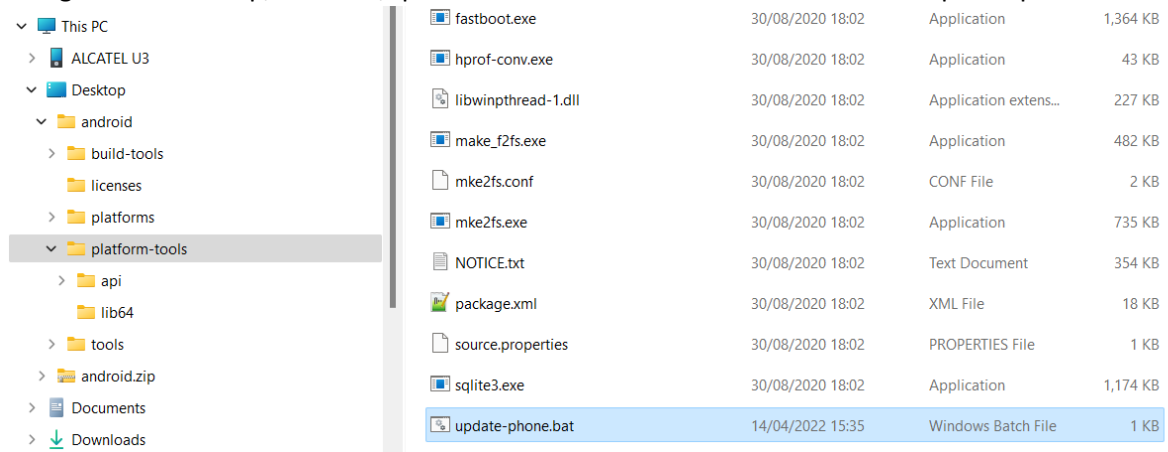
This PC
ALCATEL U3
Desktop
android
build-tools
licenses
platforms
platform-tools
api
lib64
tools
android.zip
Documents
Downloads

| | | | |
|---|---|---|---|
| fastboot.exe | 30/08/2020 18:02 | Application | 1,364 KB |
| hprof-conv.exe | 30/08/2020 18:02 | Application | 43 KB |
| libwinpthread-1.dll | 30/08/2020 18:02 | Application extens... | 227 KB |
| make_f2fs.exe | 30/08/2020 18:02 | Application | 482 KB |
| mke2fs.conf | 30/08/2020 18:02 | CONF File | 2 KB |
| mke2fs.exe | 30/08/2020 18:02 | Application | 735 KB |
| NOTICE.txt | 30/08/2020 18:02 | Text Document | 354 KB |
| package.xml | 30/08/2020 18:02 | XML File | 18 KB |
| source.properties | 30/08/2020 18:02 | PROPERTIES File | 1 KB |
| sqlite3.exe | 30/08/2020 18:02 | Application | 1,174 KB |
| update-phone.bat | 14/04/2022 15:35 | Windows Batch File | 1 KB |